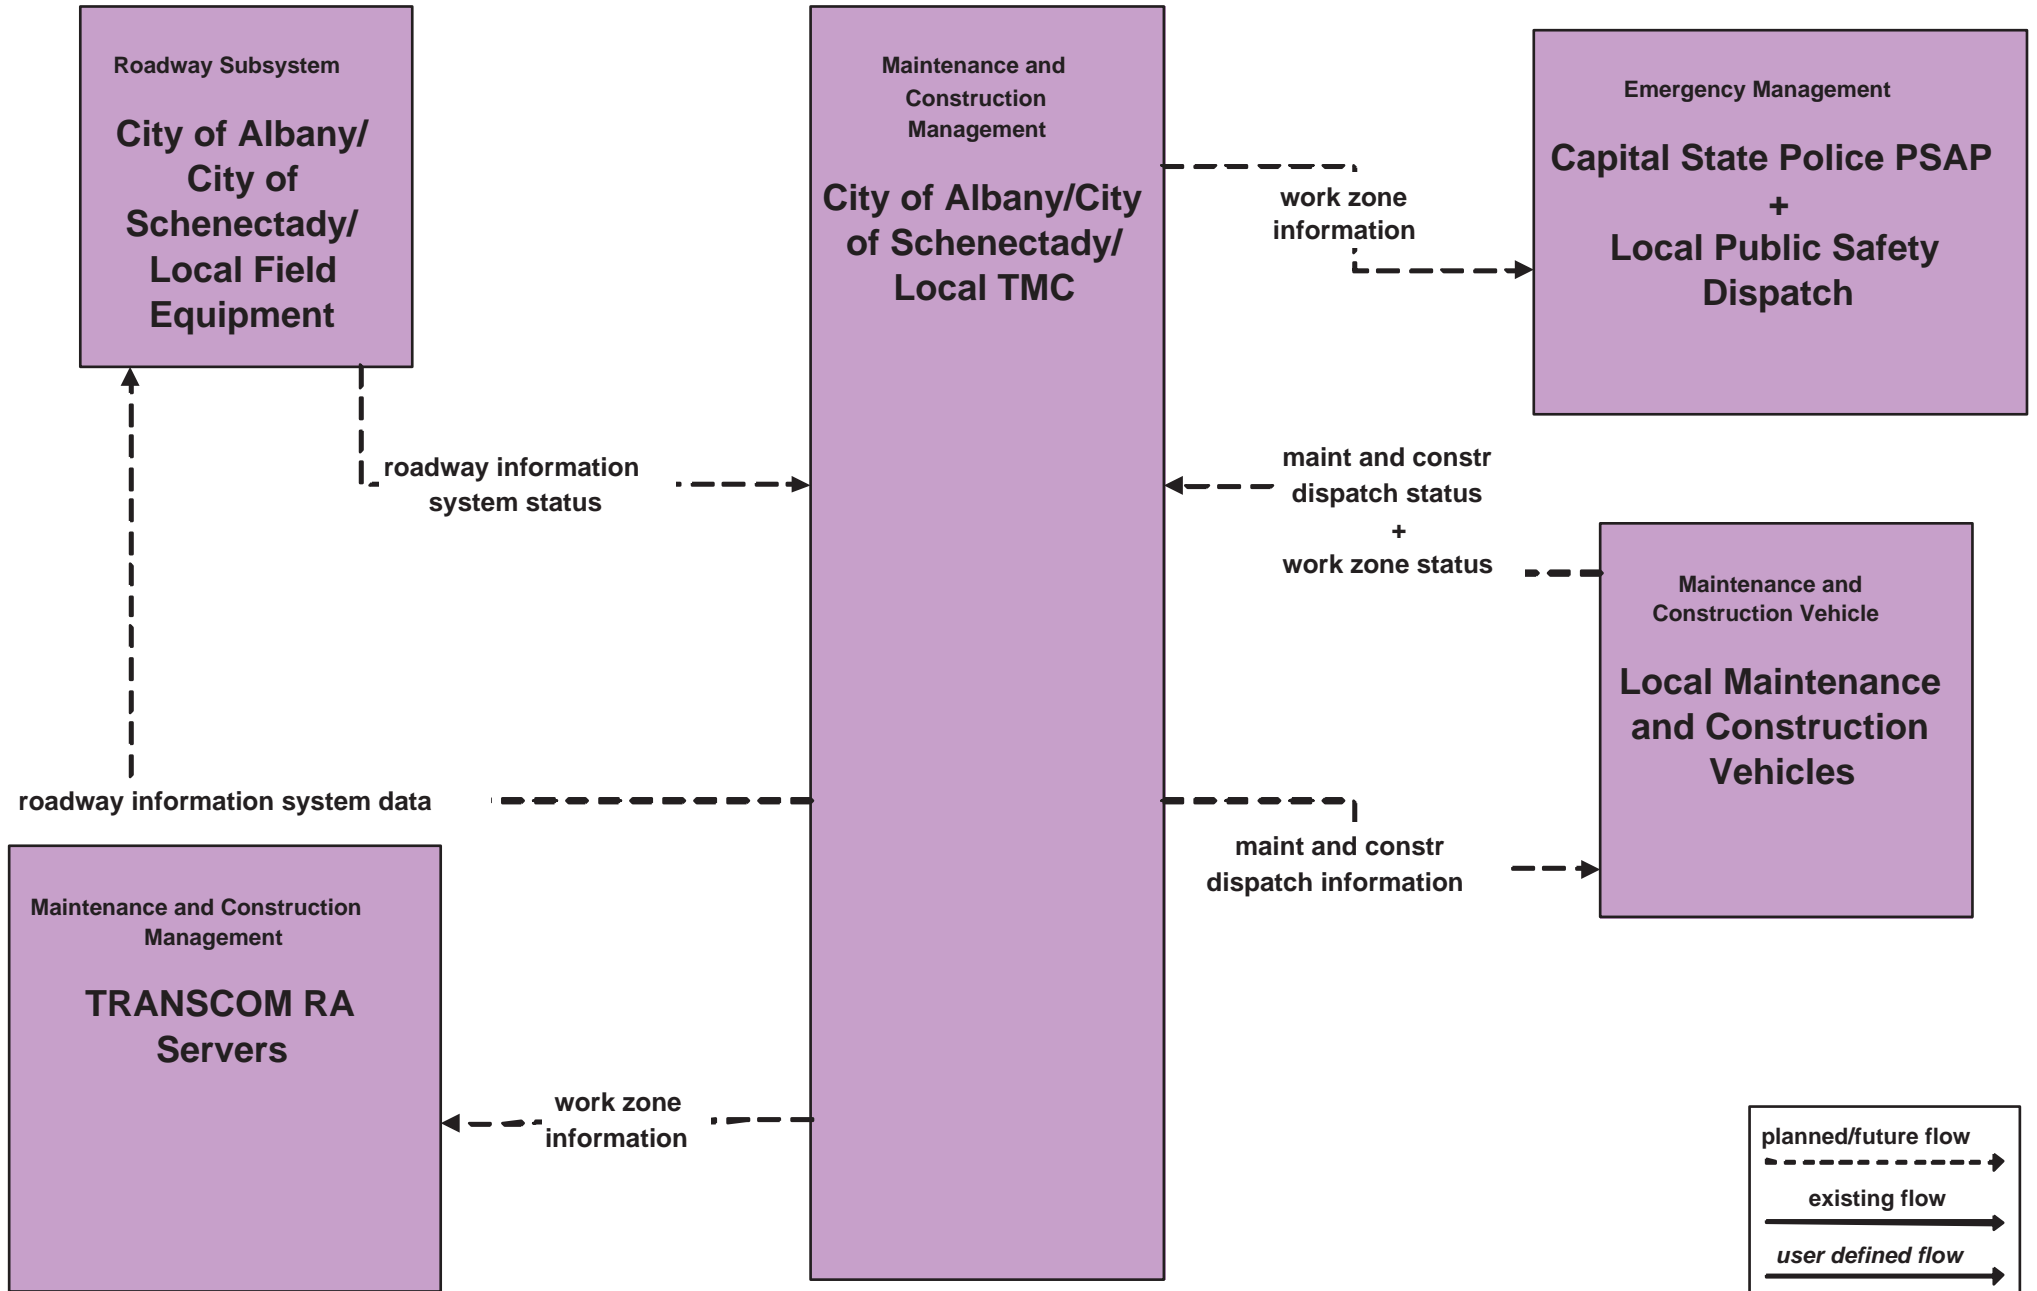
Roadway Subsystem

City of Albany/ City of Schenectady/ Local Field Equipment

Maintenance and Construction Management

City of Albany/City of Schenectady/ Local TMC

Emergency Management

Capital State Police PSAP + Local Public Safety Dispatch

work zone information

roadway information system status

maint and constr dispatch status + work zone status

Maintenance and Construction Vehicle

Local Maintenance and Construction Vehicles

roadway information system data

maint and constr dispatch information

Maintenance and Construction Management

TRANSCOM RA Servers

work zone information

planned/future flow

existing flow

user defined flow